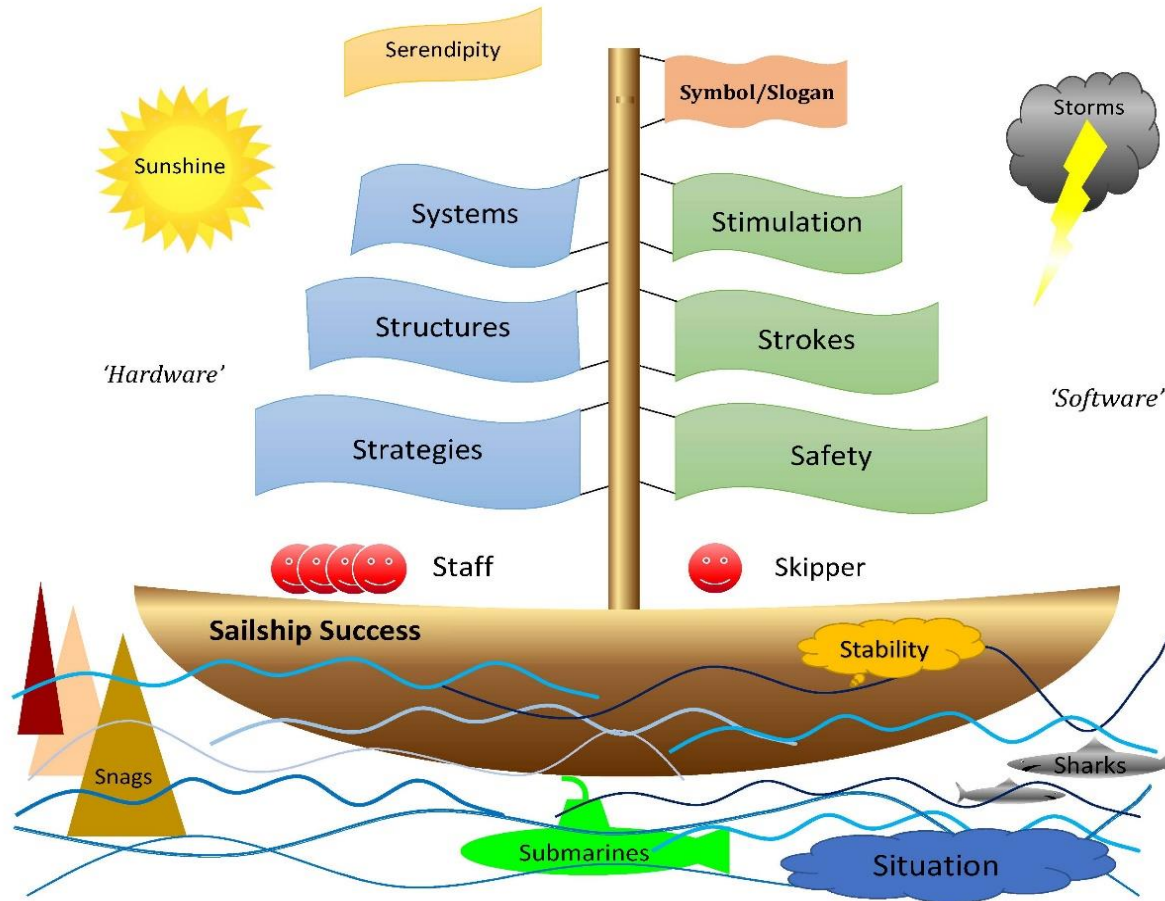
Serendipity

Symbol/Slogan

Sunshine

Storms

Systems

Stimulation

Structures

Strokes

'Hardware'

'Software'

Strategies

Safety

Staff

Skipper

Sailship Success

Stability

Snags

Sharks

Submarines

Situation